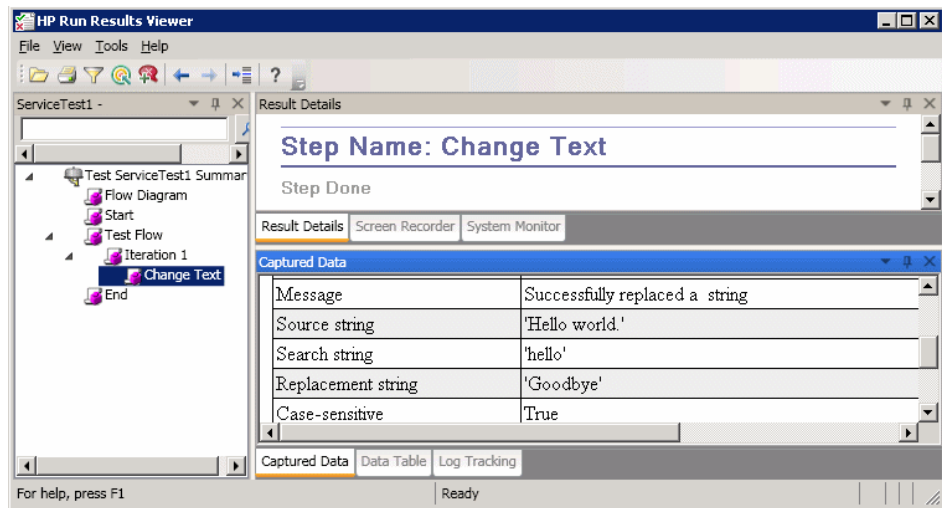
HP Run Results Viewer

File View Tools Help

ServiceTest1 -

Test ServiceTest1 Summar
Flow Diagram
Start
Test Flow
Iteration 1
Change Text
End

Result Details

Step Name: Change Text

Step Done

Result Details | Screen Recorder | System Monitor

Captured Data

| | |
|---|---|
| Message | Successfully replaced a string |
| Source string | 'Hello world.' |
| Search string | 'hello' |
| Replacement string | 'Goodbye' |
| Case-sensitive | True |

Captured Data | Data Table | Log Tracking

For help, press F1

Ready